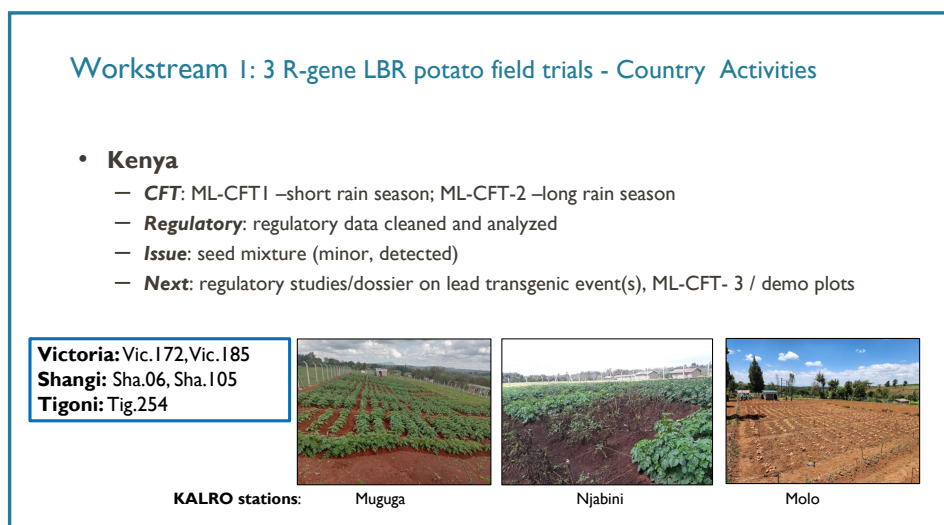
Workstream 1: 3 R-gene LBR potato field trials - Country Activities

- **Kenya**
  - *CFT*: ML-CFT1 –short rain season; ML-CFT-2 –long rain season
  - ***Regulatory***: regulatory data cleaned and analyzed
  - ***Issue***: seed mixture (minor, detected)
  - ***Next***: regulatory studies/dossier on lead transgenic event(s), ML-CFT- 3 / demo plots

**Victoria:** Vic.172, Vic.185
**Shangi:** Sha.06, Sha.105
**Tigoni:** Tig.254

**KALRO stations**: Muguga Njabini Molo